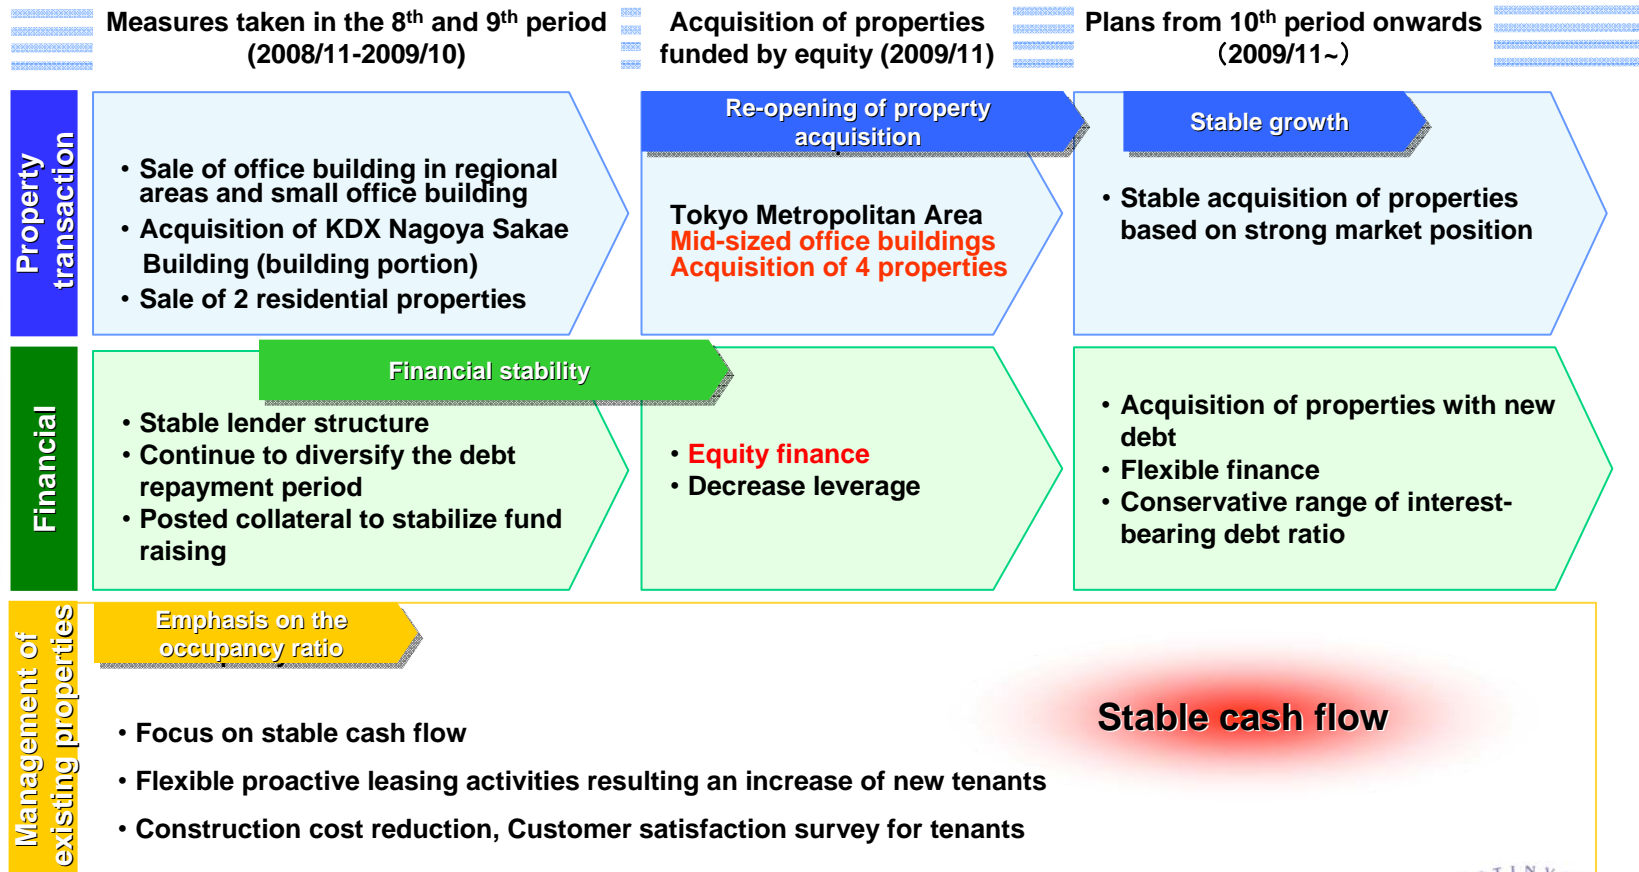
Measures taken in the 8$^{th}$ and 9$^{th}$ period (2008/11-2009/10)

Acquisition of properties funded by equity (2009/11)

Plans from 10$^{th}$ period onwards （2009/11~）

Property transaction

• Sale of office building in regional areas and small office building
• Acquisition of KDX Nagoya Sakae Building (building portion)
• Sale of 2 residential properties

Re-opening of property acquisition

Tokyo Metropolitan Area
Mid-sized office buildings
Acquisition of 4 properties

Stable growth

• Stable acquisition of properties based on strong market position

Financial

Financial stability

• Stable lender structure
• Continue to diversify the debt repayment period
• Posted collateral to stabilize fund raising

• Equity finance
• Decrease leverage

• Acquisition of properties with new debt
• Flexible finance
• Conservative range of interest-bearing debt ratio

Management of existing properties

Emphasis on the occupancy ratio

• Focus on stable cash flow
• Flexible proactive leasing activities resulting an increase of new tenants
• Construction cost reduction, Customer satisfaction survey for tenants

Stable cash flow